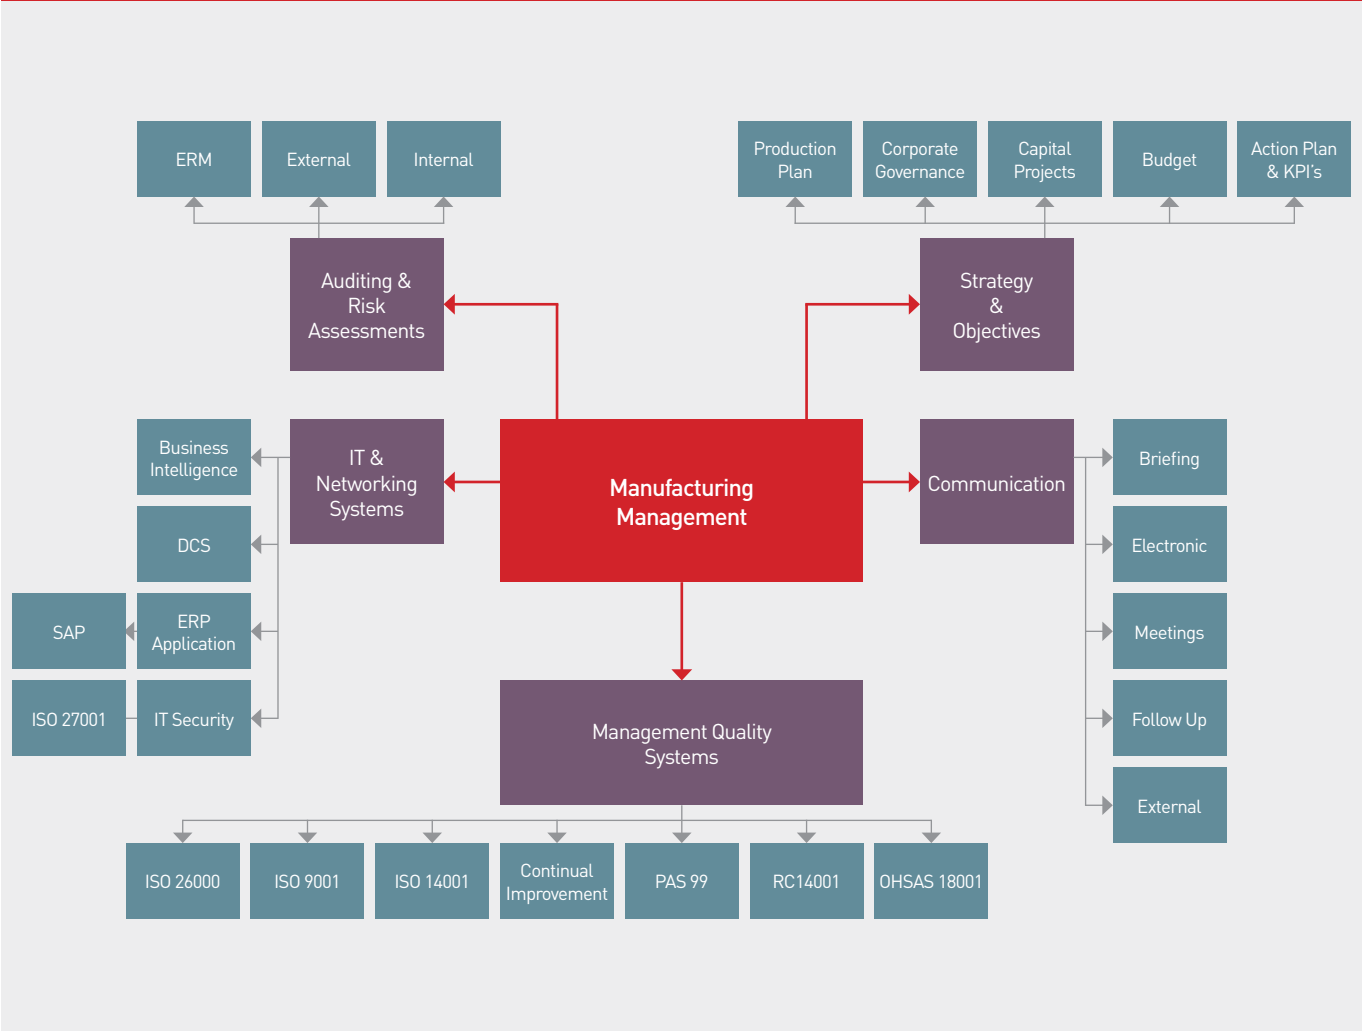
ERM

External

Internal

Auditing & Risk Assessments

Production Plan

Corporate Governance

Capital Projects

Budget

Action Plan & KPI's

Strategy & Objectives

Business Intelligence

DCS

SAP

ERP Application

ISO 27001

IT Security

IT & Networking Systems

Manufacturing Management

Communication

Briefing

Electronic

Meetings

Follow Up

External

Management Quality Systems

ISO 26000

ISO 9001

ISO 14001

Continual Improvement

PAS 99

RC14001

OHSAS 18001